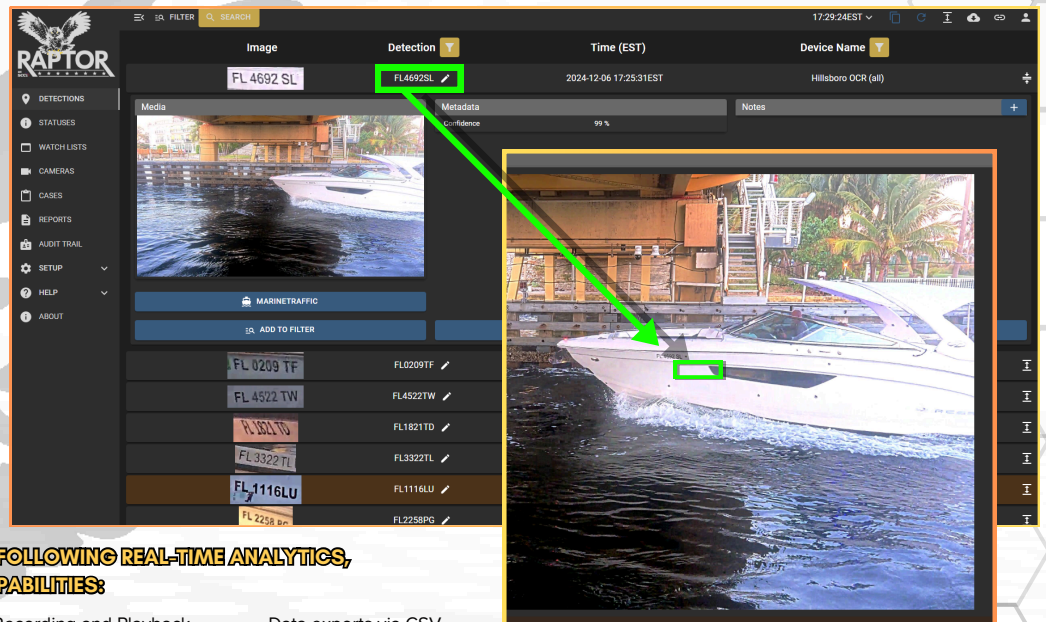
RAPTOR

FILTER SEARCH

17:29:24EST

Image | Detection | Time (EST) | Device Name

FL 4692 SL | FL4692SL | 2024-12-06 17:25:31EST | Hillsboro OCR (all)

DETECTIONS
STATUSES
WATCH LISTS
CAMERAS
CASES
REPORTS
AUDIT TRAIL
SETUP
HELP
ABOUT

Media

Metadata

Confidence 99 %

Notes

MARINETRAFFIC

ADD TO FILTER

FL 0209 TF FL0209TF
FL 4522 TW FL4522TW
FL 1821 TD FL1821TD
FL 3322 TL FL3322TL
FL 1116 LU FL1116LU
FL 2258 PG FL2258PG

FOLLOWING REAL-TIME ANALYTICS,
PABILITIES:

Recording and Playback
Data exports via CSV